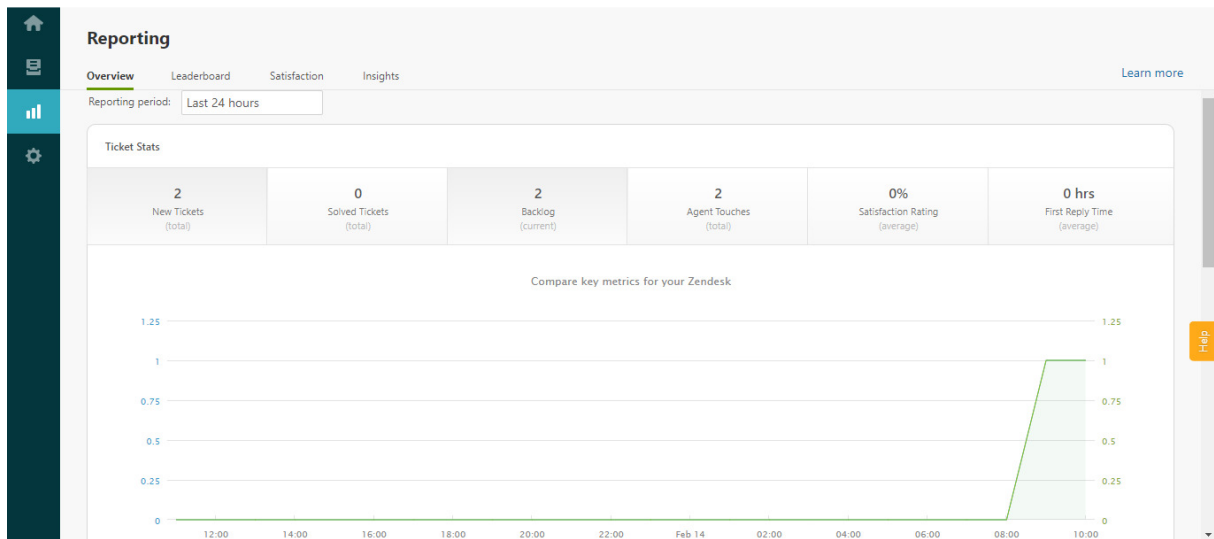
Reporting

Overview Leaderboard Satisfaction Insights

Learn more

Reporting period: Last 24 hours

Ticket Stats

| 2 | 0 | 2 | 2 | 0% | 0 hrs |
|---|---|---|---|---|---|
| New Tickets (total) | Solved Tickets (total) | Backlog (current) | Agent Touches (total) | Satisfaction Rating (average) | First Reply Time (average) |

Compare key metrics for your Zendesk

1.25
1
0.75
0.5
0.25
0

1.25
1
0.75
0.5
0.25
0

12:00 14:00 16:00 18:00 20:00 22:00 Feb 14 02:00 04:00 06:00 08:00 10:00

Help